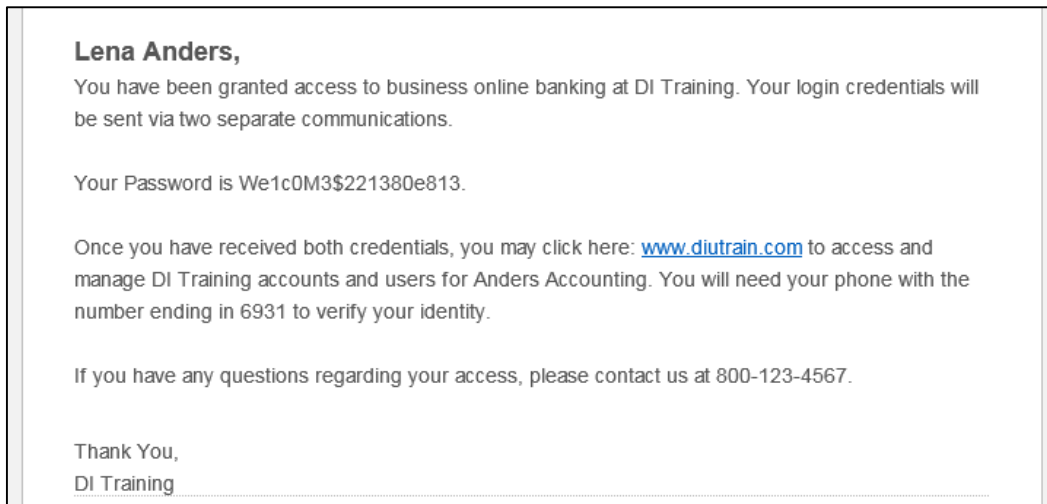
Lena Anders,

You have been granted access to business online banking at DI Training. Your login credentials will be sent via two separate communications.

Your Password is We1c0M3$221380e813.

Once you have received both credentials, you may click here: www.diutrain.com to access and manage DI Training accounts and users for Anders Accounting. You will need your phone with the number ending in 6931 to verify your identity.

If you have any questions regarding your access, please contact us at 800-123-4567.

Thank You,
DI Training